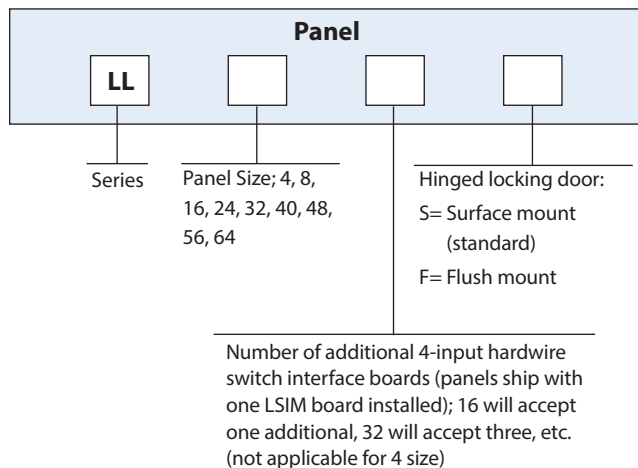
Panel

LL

Series

Panel Size; 4, 8, 16, 24, 32, 40, 48, 56, 64

Hinged locking door:
S= Surface mount (standard)
F= Flush mount

Number of additional 4-input hardwire switch interface boards (panels ship with one LSIM board installed); 16 will accept one additional, 32 will accept three, etc. (not applicable for 4 size)